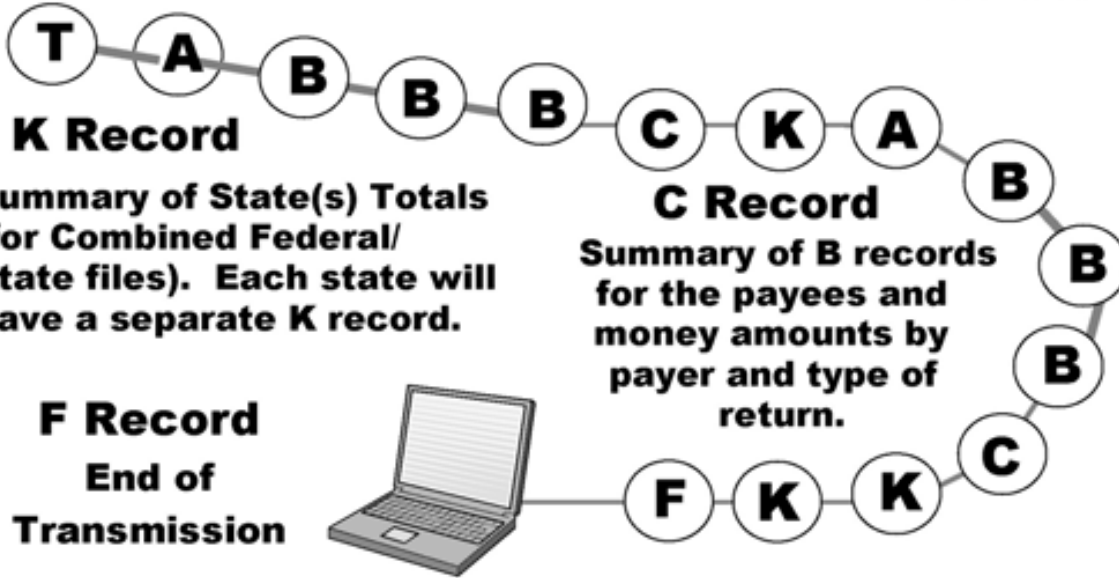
T A B B B C K A B B B C K K F

K Record

ummary of State(s) Totals or Combined Federal/ tate files). Each state will ave a separate K record.

C Record

Summary of B records for the payees and money amounts by payer and type of return.

F Record

End of Transmission